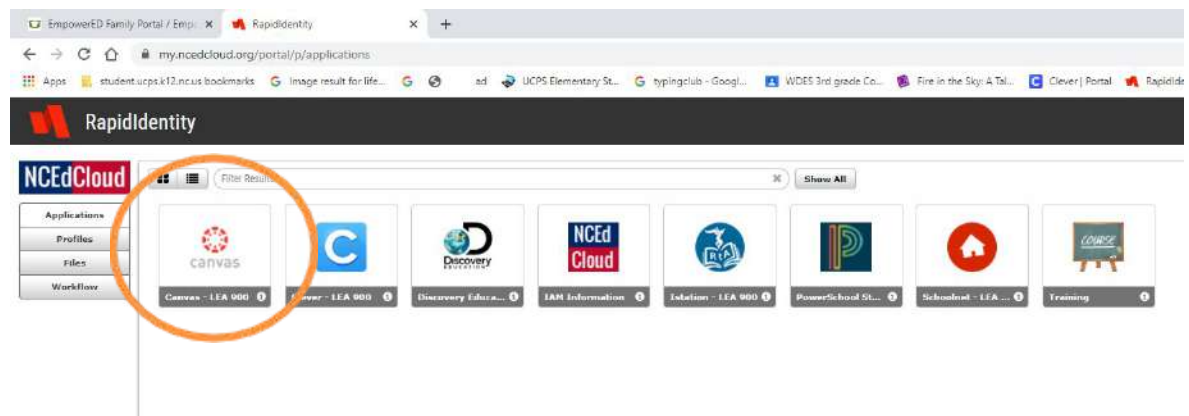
EmpowerED Family Portal / Emp ×
RapidIdentity ×
+
my.ncedcloud.org/portal/p/applications
Apps
student.ucps.k12.nc.us bookmarks
Image result for life...
ad
UCPS Elementary St...
typingclub - Googl...
WDES 3rd grade Co...
Fire in the Sky: A Tal...
Clever | Portal
RapidIde

RapidIdentity

NCEdCloud
Applications
Profiles
Files
Workflow

Filter Results
Show All

canvas
Canvas - LEA 900
Clever - LEA 900
Discovery EDUCATION
Discovery Educa...
NCEd Cloud
IAM Information
RtA
Istation - LEA 900
PowerSchool St...
Schoolnet - LEA ...
COURSE
Training